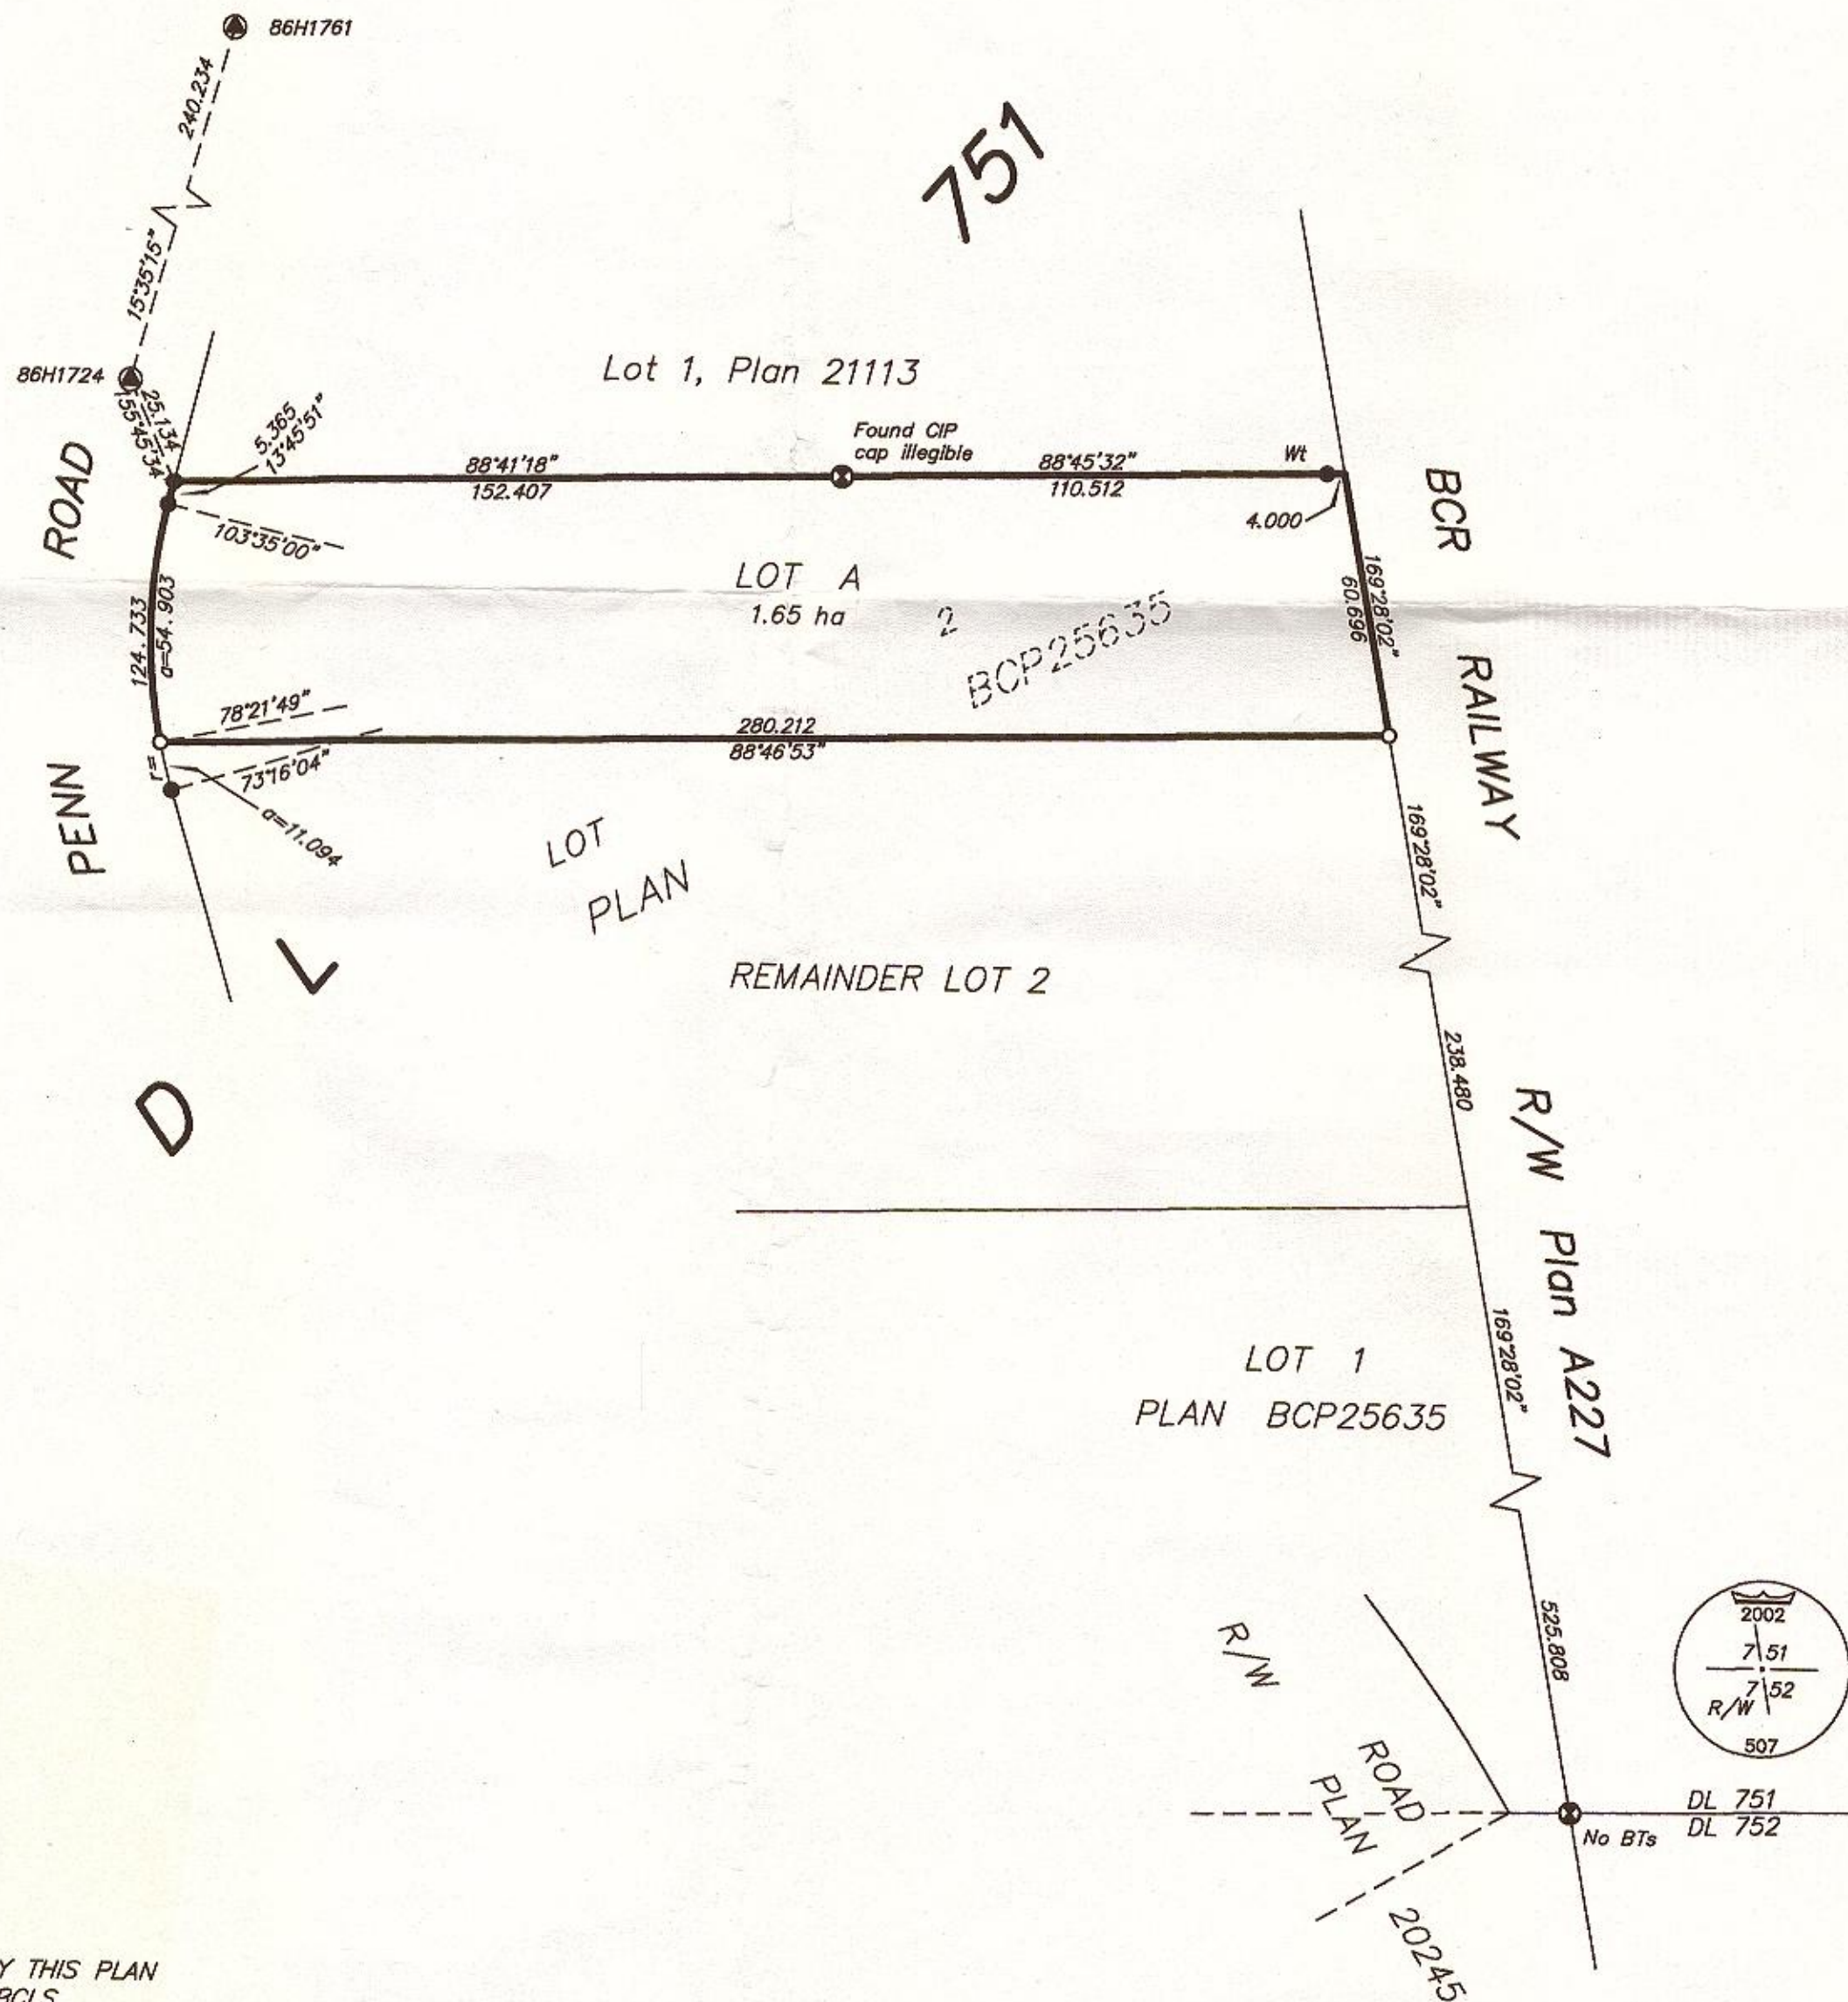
86H1761

240.234

751

15°35'15"

86H1724

Lot 1, Plan 21113

25.134
55°45'34"

5.365
13°45'51"

Found CIP
cap illegible

Wt

ROAD

88°41'18"
152.407

88°45'32"
110.512

BCR

4.000

103°35'00"

LOT A
1.65 ha

2

BCP25635

169°28'02"
60.696

124.733
a=54.903

RAILWAY

78°21'49"

280.212
88°46'53"

r=

73°16'04"

PENN

a=11.094

LOT

PLAN

169°28'02"

REMAINDER LOT 2

L

D

238.480

R/W

Plan A227

169°28'02"

LOT 1
PLAN BCP25635

R/W

525.808

2002
7 51
7 52
R/W
507

ROAD
PLAN

DL 751
DL 752

No BTs

20245

Y THIS PLAN
BCLS